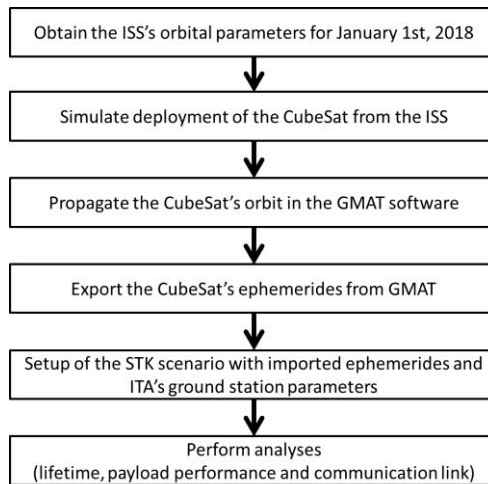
Obtain the ISS's orbital parameters for January 1st, 2018

Simulate deployment of the CubeSat from the ISS

Propagate the CubeSat's orbit in the GMAT software

Export the CubeSat's ephemerides from GMAT

Setup of the STK scenario with imported ephemerides and ITA's ground station parameters

Perform analyses
(lifetime, payload performance and communication link)